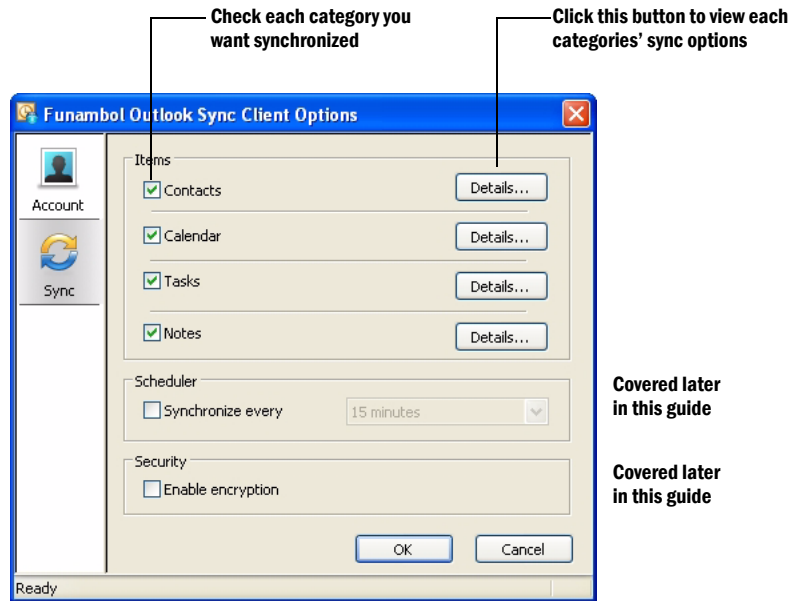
Check each category you want synchronized

Click this button to view each categories' sync options

Funambol Outlook Sync Client Options

Account

Sync

Items

Contacts

Details...

Calendar

Details...

Tasks

Details...

Notes

Details...

Scheduler

Synchronize every

15 minutes

Security

Enable encryption

OK

Cancel

Ready

Covered later in this guide

Covered later in this guide